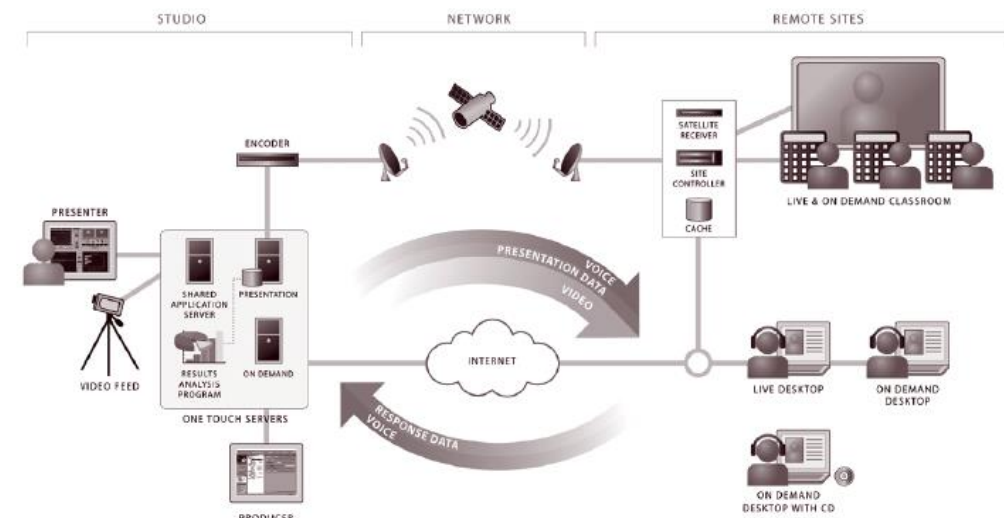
STUDIO

NETWORK

REMOTE SITES

ENCODER

SATELLITE RECEIVER

SITE CONTROLLER

CACHE

LIVE & ON DEMAND CLASSROOM

PRESENTER

SHARED APPLICATION SERVER

PRESENTATION

VOICE

PRESENTATION DATA

VIDEO

RESULTS ANALYSIS PROGRAM

ON DEMAND

INTERNET

VIDEO FEED

LIVE DESKTOP

ON DEMAND DESKTOP

ONE TOUCH SERVERS

RESPONSE DATA

VOICE

ON DEMAND DESKTOP WITH CD

PRODUCER